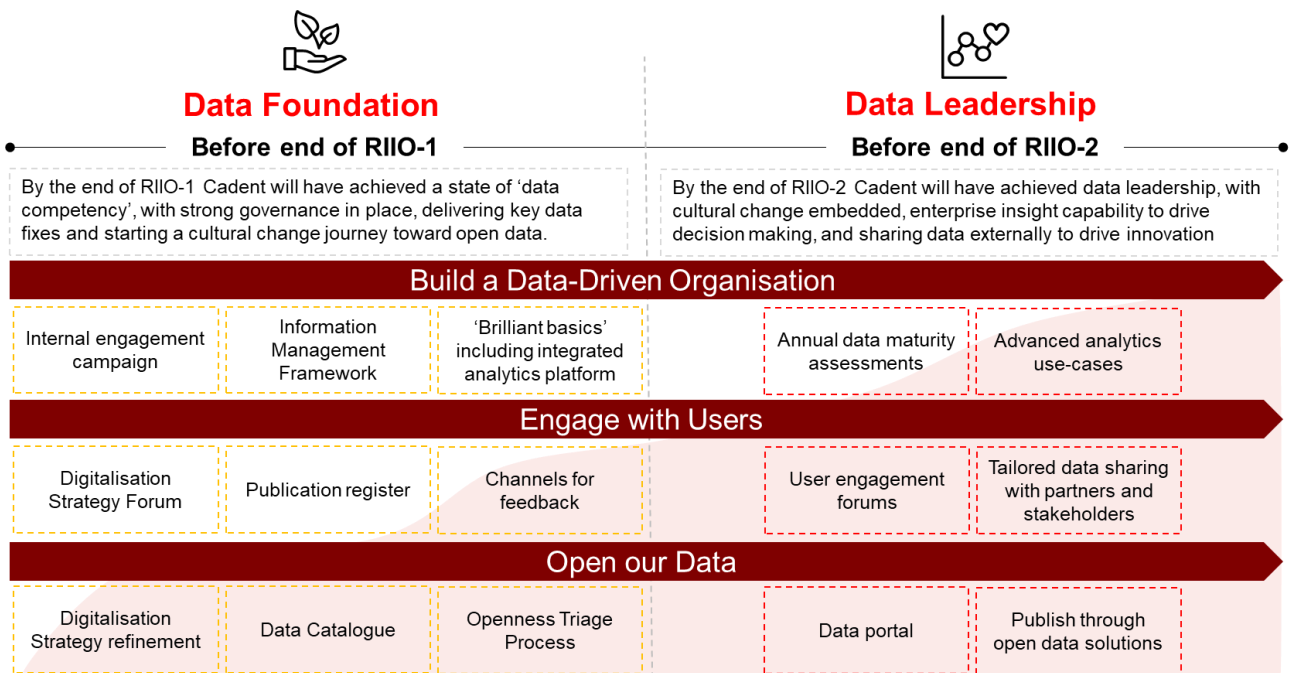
Data Foundation

Before end of RIIO-1

By the end of RIIO-1 Cadent will have achieved a state of 'data competency', with strong governance in place, delivering key data fixes and starting a cultural change journey toward open data.

Data Leadership

Before end of RIIO-2

By the end of RIIO-2 Cadent will have achieved data leadership, with cultural change embedded, enterprise insight capability to drive decision making, and sharing data externally to drive innovation

Build a Data-Driven Organisation

Internal engagement campaign

Information Management Framework

'Brilliant basics' including integrated analytics platform

Annual data maturity assessments

Advanced analytics use-cases

Engage with Users

Digitalisation Strategy Forum

Publication register

Channels for feedback

User engagement forums

Tailored data sharing with partners and stakeholders

Open our Data

Digitalisation Strategy refinement

Data Catalogue

Openness Triage Process

Data portal

Publish through open data solutions